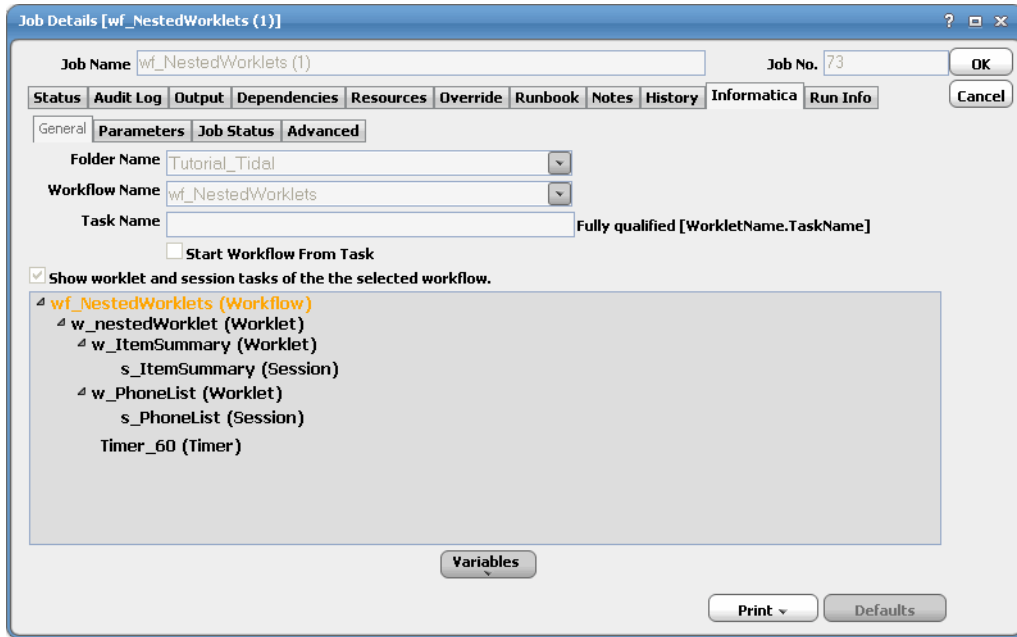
Job Details [wf_NestedWorklets (1)]

? □ x

Job Name wf_NestedWorklets (1)

Job No. 73

OK

Cancel

Status | Audit Log | Output | Dependencies | Resources | Override | Runbook | Notes | History | Informatica | Run Info

General | Parameters | Job Status | Advanced

Folder Name Tutorial_Tidal

Workflow Name wf_NestedWorklets

Task Name

Fully qualified [WorkletName.TaskName]

Start Workflow From Task

Show worklet and session tasks of the the selected workflow.

wf_NestedWorklets (Workflow)
w_nestedWorklet (Worklet)
w_ItemSummary (Worklet)
s_ItemSummary (Session)
w_PhoneList (Worklet)
s_PhoneList (Session)
Timer_60 (Timer)

Variables

Print

Defaults